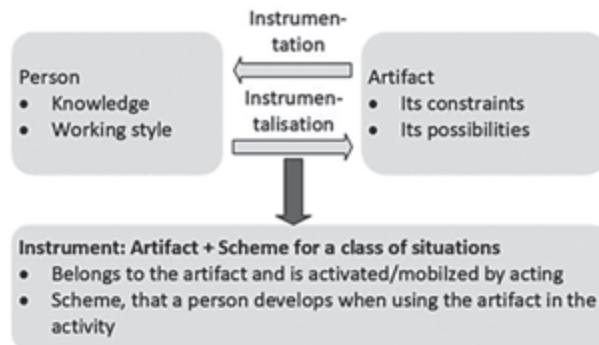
Instrumentation

Person
- Knowledge
- Working style

Instrumentalisation

Artifact
- Its constraints
- Its possibilities

Instrument: Artifact + Scheme for a class of situations
- Belongs to the artifact and is activated/mobilzed by acting
- Scheme, that a person develops when using the artifact in the activity